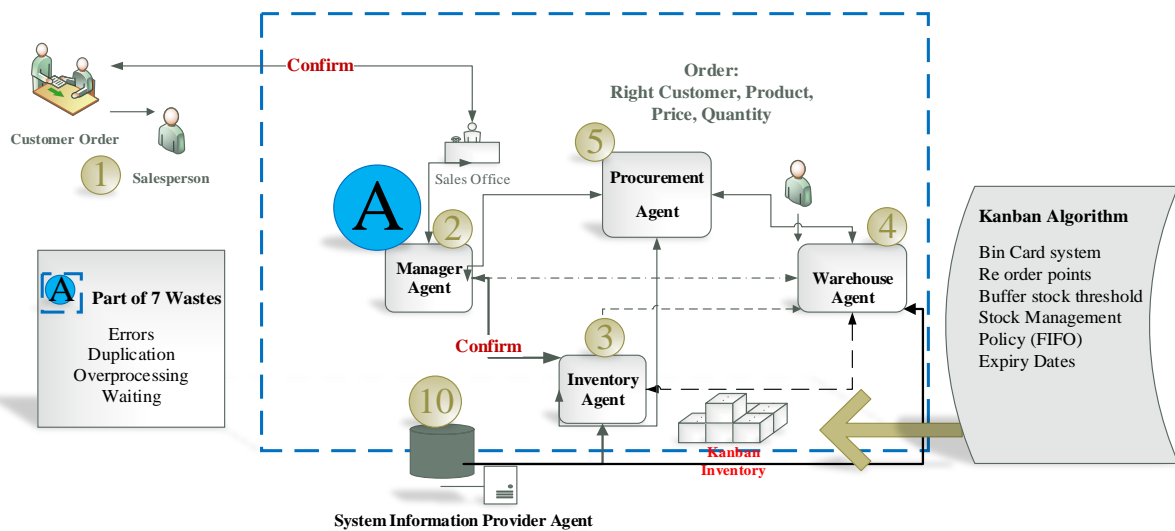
Confirm

Order:
Right Customer, Product,
Price, Quantity

Customer Order

1 Salesperson

Sales Office

A

2 Manager Agent

5 Procurement Agent

4 Warehouse Agent

3 Inventory Agent

Confirm

A Part of 7 Wastes

Errors
Duplication
Overprocessing
Waiting

10

Kanban Inventory

System Information Provider Agent

Kanban Algorithm

Bin Card system
Re order points
Buffer stock threshold
Stock Management
Policy (FIFO)
Expiry Dates